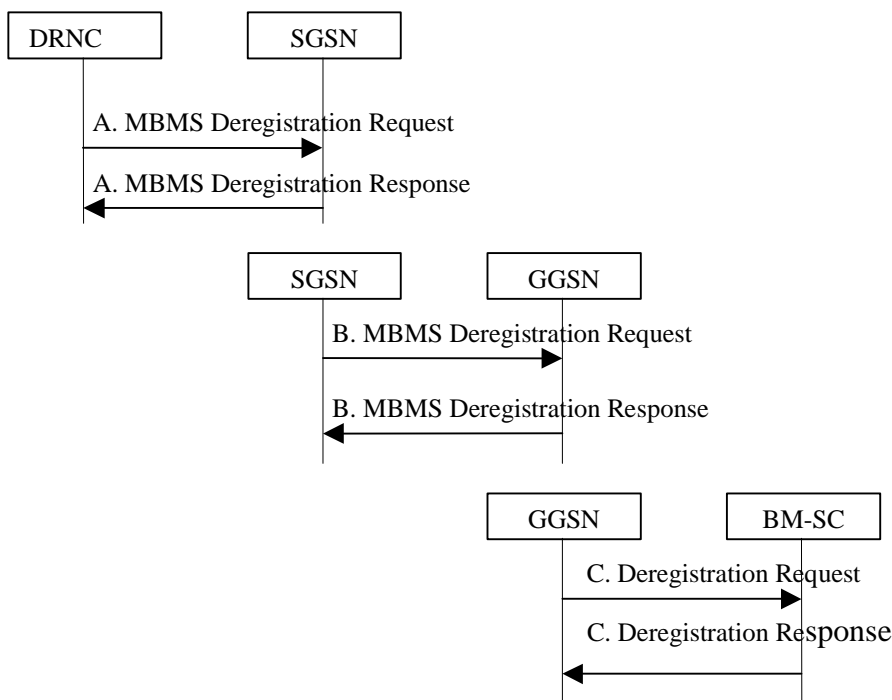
DRNC

SGSN

A. MBMS Deregistration Request

A. MBMS Deregistration Response

SGSN

GGSN

B. MBMS Deregistration Request

B. MBMS Deregistration Response

GGSN

BM-SC

C. Deregistration Request

C. Deregistration Response